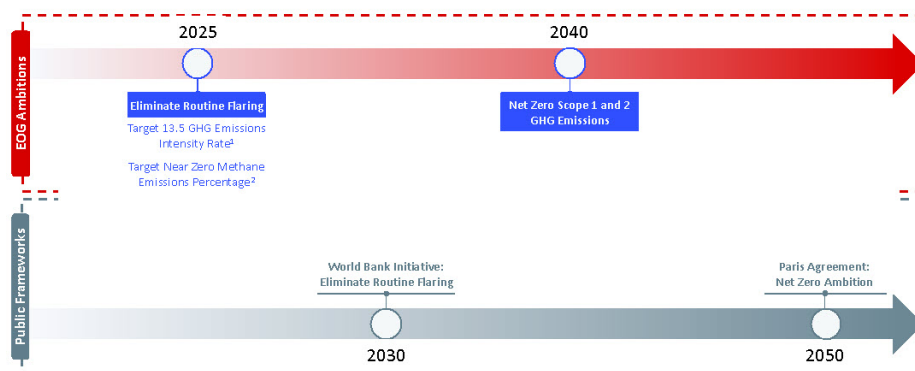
EOG Ambitions

2025

Eliminate Routine Flaring

Target 13.5 GHG Emissions Intensity Rate¹

Target Near Zero Methane Emissions Percentage²

2040

Net Zero Scope 1 and 2 GHG Emissions

Public Frameworks

World Bank Initiative: Eliminate Routine Flaring

2030

Paris Agreement: Net Zero Ambition

2050